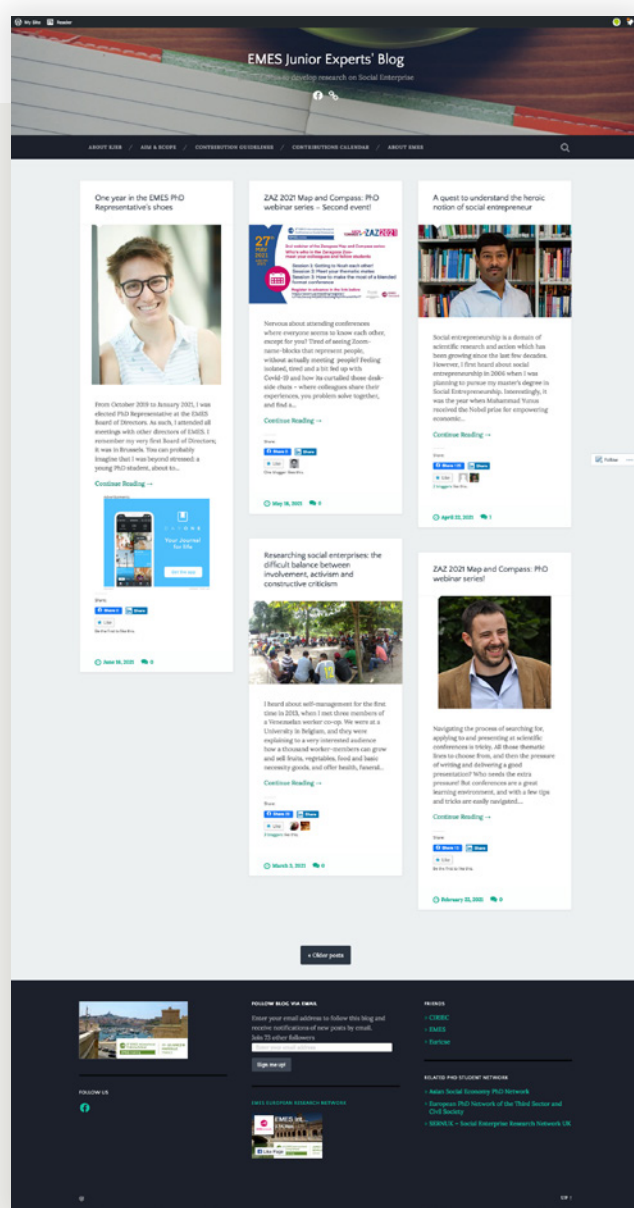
My Site Reader

EMES Junior Experts' Blog

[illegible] to develop research on Social Enterprise

ABOUT EJEB / AIM & SCOPE / CONTRIBUTION GUIDELINES / CONTRIBUTIONS CALENDAR / ABOUT EMES

One year in the EMES PhD Representative's shoes

From October 2019 to January 2021, I was elected PhD Representative at the EMES Board of Directors. As such, I attended all meetings with other directors of EMES. I remember my very first Board of Directors; it was in Brussels. You can probably imagine that I was beyond stressed: a young PhD student, about to...

Continue Reading →

Your Journal for life

Share
Share 0 Share
Like
Be the first to like this.

June 18, 2021 0

ZAZ 2021 Map and Compass: PhD webinar series – Second event!

27th MAY 2021

ZAZ2021

Nervous about attending conferences where everyone seems to know each other, except for you? Tired of seeing Zoom-name-blocks that represent people, without actually meeting people? Feeling isolated, tired and a bit fed up with Covid-19 and how its curtailed those desk-side chats – where colleagues share their experiences, you problem solve together, and find a...

Continue Reading →

Share
Share 0 Share
Like
One blogger likes this.

May 18, 2021 0

Researching social enterprises: the difficult balance between involvement, activism and constructive criticism

I heard about self-management for the first time in 2013, when I met three members of a Venezuelan worker co-op. We were at a University in Belgium, and they were explaining to a very interested audience how a thousand worker-members can grow and sell fruits, vegetables, food and basic necessity goods, and offer health, funeral...

Continue Reading →

Share
Share 0 Share
Like
2 bloggers like this.

March 3, 2021 0

A quest to understand the heroic notion of social entrepreneur

Social entrepreneurship is a domain of scientific research and action which has been growing since the last few decades. However, I first heard about social entrepreneurship in 2006 when I was planning to pursue my master's degree in Social Entrepreneurship. Interestingly, it was the year when Muhammad Yunus received the Nobel prize for empowering economic...

Continue Reading →

Share
Share 18 Share
Like
2 bloggers like this.

April 22, 2021 1

ZAZ 2021 Map and Compass: PhD webinar series!

Navigating the process of searching for, applying to and presenting at scientific conferences is tricky. All those thematic lines to choose from, and then the pressure of writing and delivering a good presentation? Who needs the extra pressure! But conferences are a great learning environment, and with a few tips and tricks are easily navigated...

Continue Reading →

Share
Share 11 Share
Like
Be the first to like this.

February 22, 2021 0

Follow

« Older posts

FOLLOW US

FOLLOW BLOG VIA EMAIL

Enter your email address to follow this blog and receive notifications of new posts by email.
Join 25 other followers

Enter your email address

Sign me up!

EMES EUROPEAN RESEARCH NETWORK

EMES

Like Page

FRIENDS

> CIRIEC
> EMES
> Euricse

RELATED PHD STUDENT NETWORK

> Asian Social Economy PhD Network
> European PhD Network of the Third Sector and Civil Society
> SERNUK – Social Enterprise Research Network UK

UP ↑